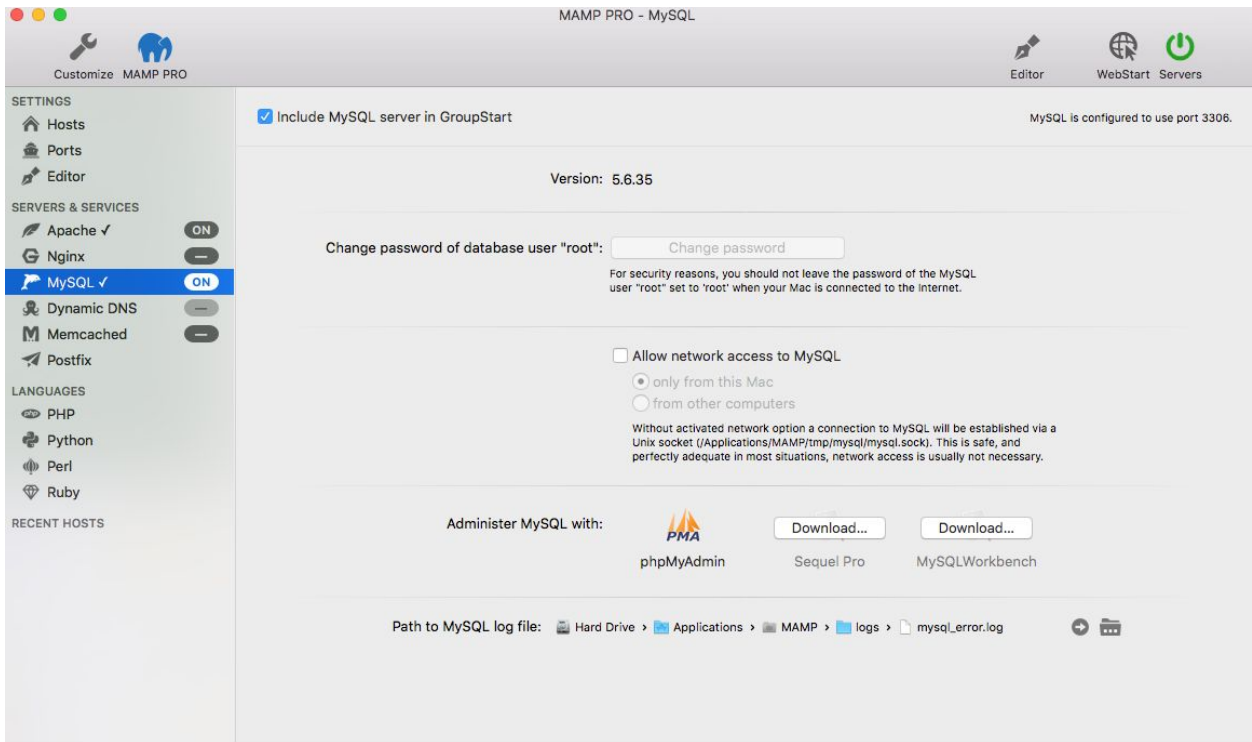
MAMP PRO - MySQL

Customize MAMP PRO

Editor WebStart Servers

SETTINGS
Hosts
Ports
Editor
SERVERS & SERVICES
Apache ✓ ON
Nginx
MySQL ✓ ON
Dynamic DNS
Memcached
Postfix
LANGUAGES
PHP
Python
Perl
Ruby
RECENT HOSTS

Include MySQL server in GroupStart

MySQL is configured to use port 3306.

Version: 5.6.35

Change password of database user "root": Change password

For security reasons, you should not leave the password of the MySQL user "root" set to 'root' when your Mac is connected to the Internet.

Allow network access to MySQL
only from this Mac
from other computers

Without activated network option a connection to MySQL will be established via a Unix socket (/Applications/MAMP/tmp/mysql/mysql.sock). This is safe, and perfectly adequate in most situations, network access is usually not necessary.

Administer MySQL with:
PMA
phpMyAdmin
Download...
Sequel Pro
Download...
MySQLWorkbench

Path to MySQL log file: Hard Drive › Applications › MAMP › logs › mysql_error.log